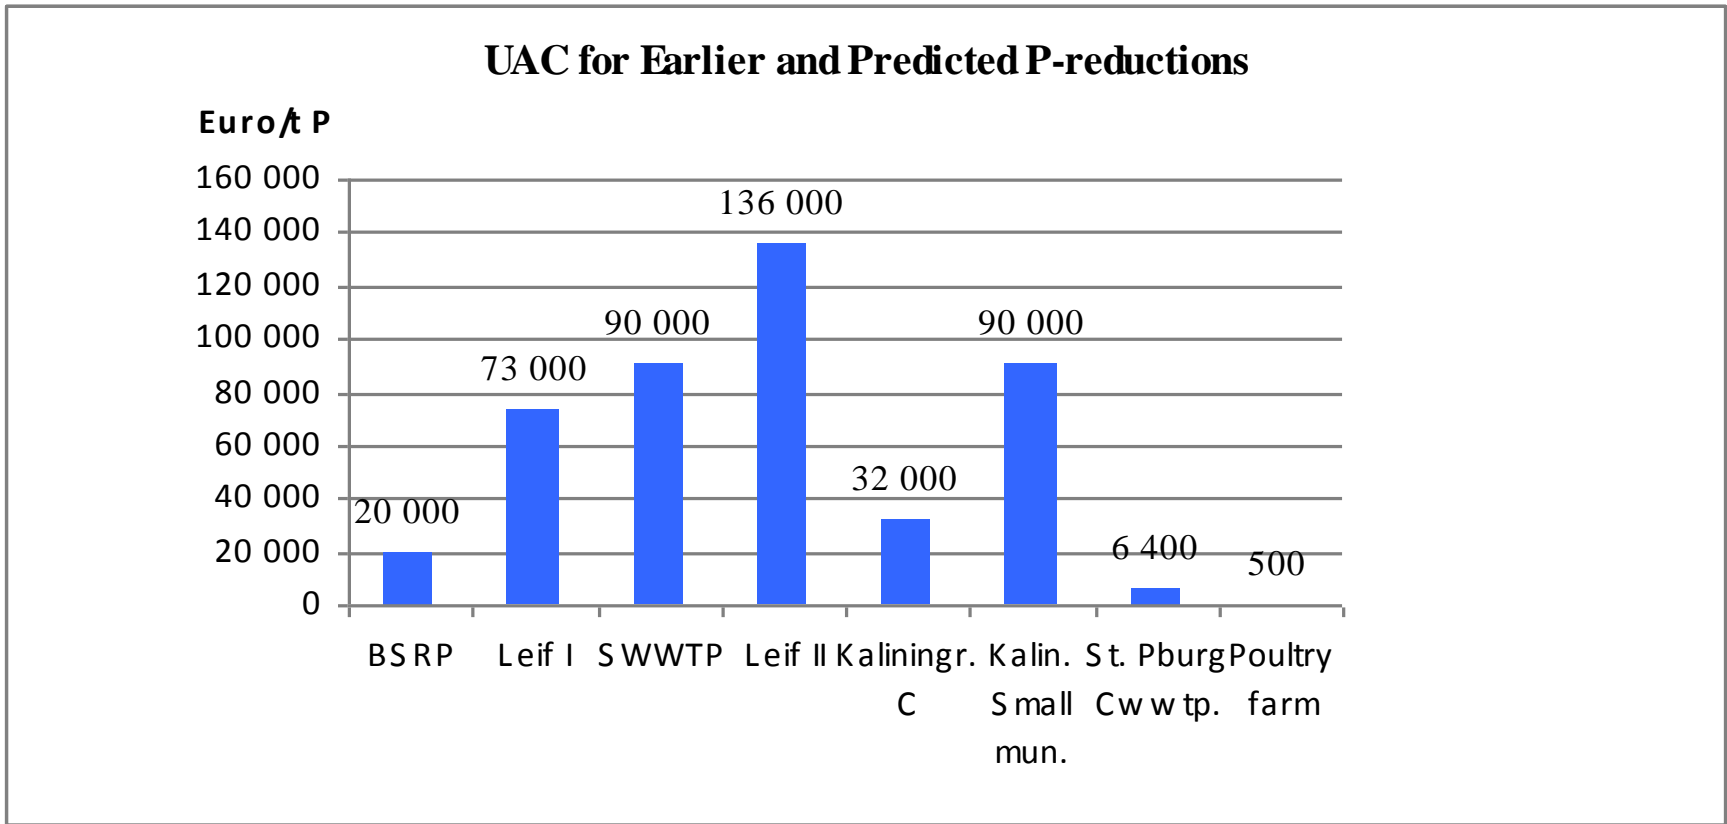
UAC for Earlier and Predicted P-reductions

Euro/t P

160 000
140 000
120 000
100 000
80 000
60 000
40 000
20 000
0

20 000
73 000
90 000
136 000
32 000
90 000
6 400
500

BSRP
Leif I
SWWTP
Leif II
Kaliningr. C
Kalin. Small mun.
St. Pburg Cwwtp.
Poultry farm